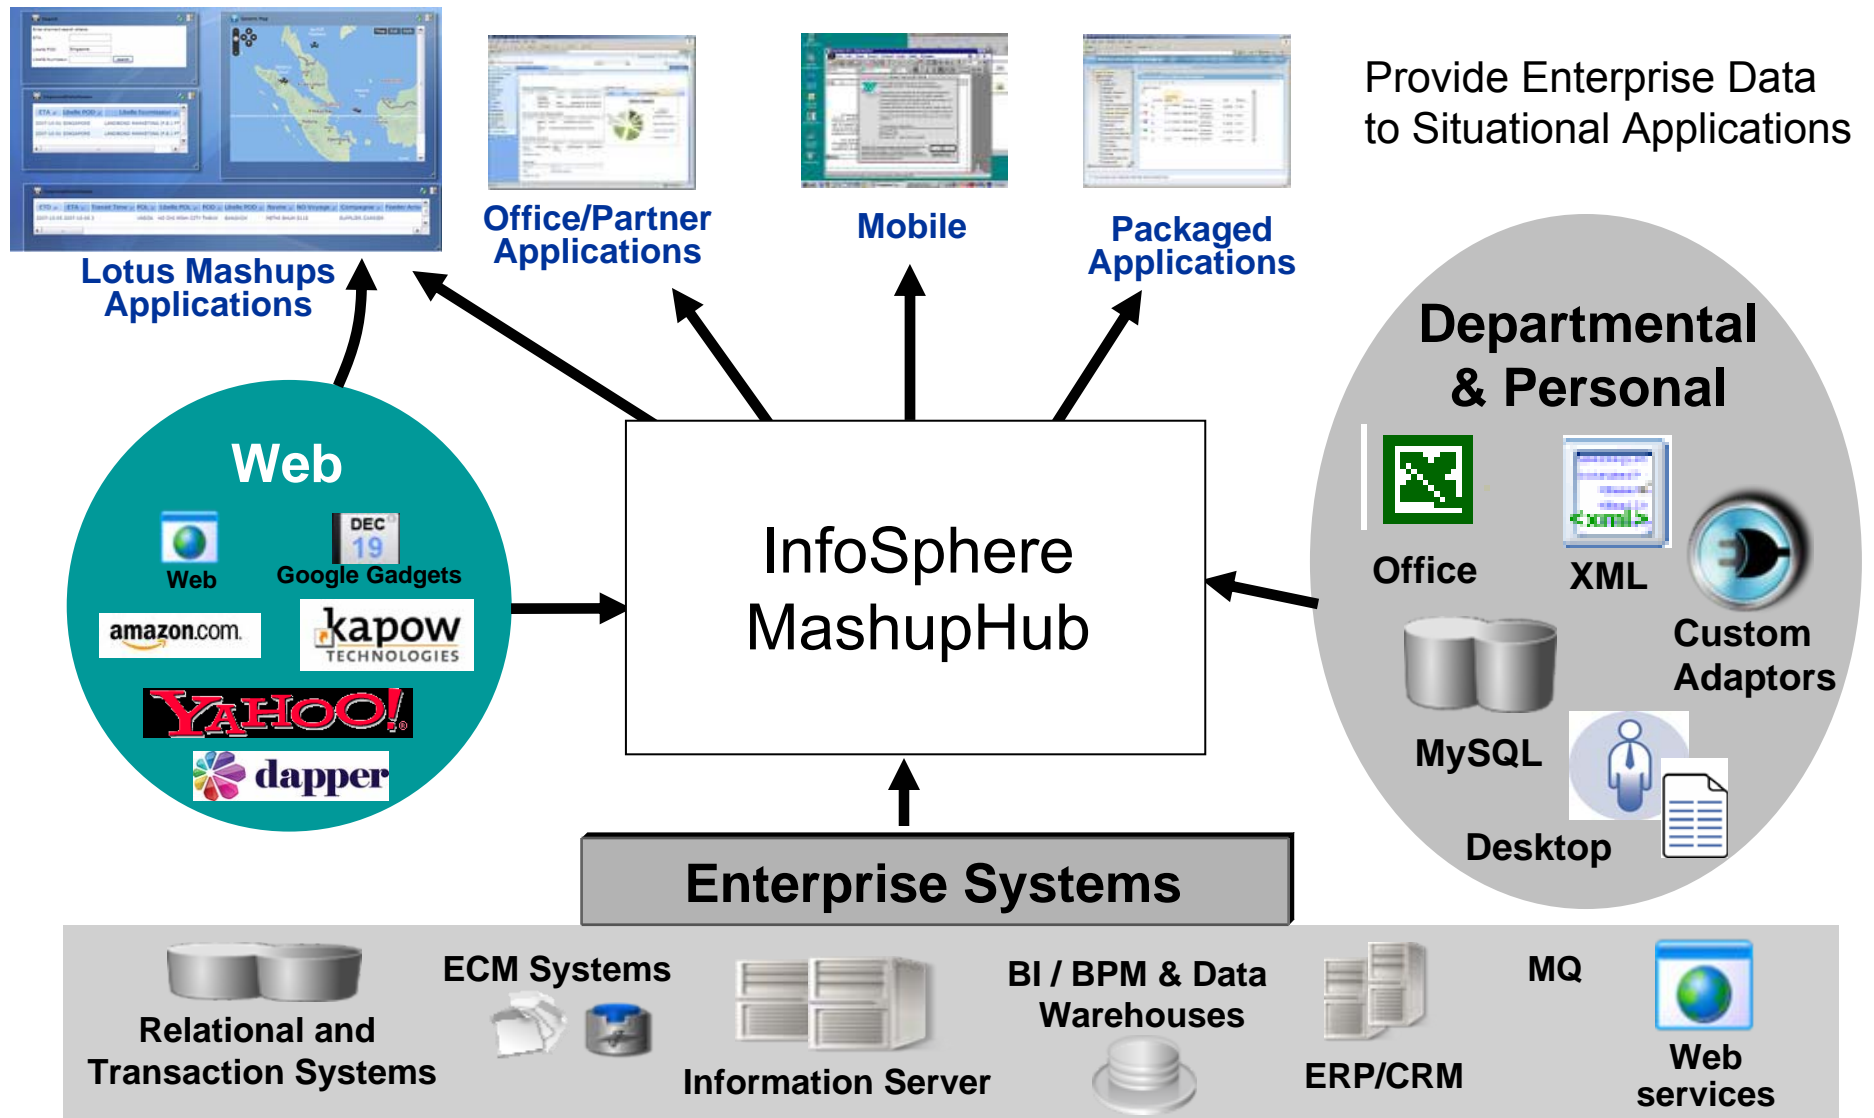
Provide Enterprise Data to Situational Applications

Lotus Mashups Applications

Office/Partner Applications

Mobile

Packaged Applications

Web

Web

DEC 19

Google Gadgets

amazon.com

kapow TECHNOLOGIES

YAHOO!

dapper

InfoSphere MashupHub

Departmental & Personal

Office

XML

<xml>

Custom Adaptors

MySQL

Desktop

Enterprise Systems

Relational and Transaction Systems

ECM Systems

Information Server

BI / BPM & Data Warehouses

ERP/CRM

MQ

Web services